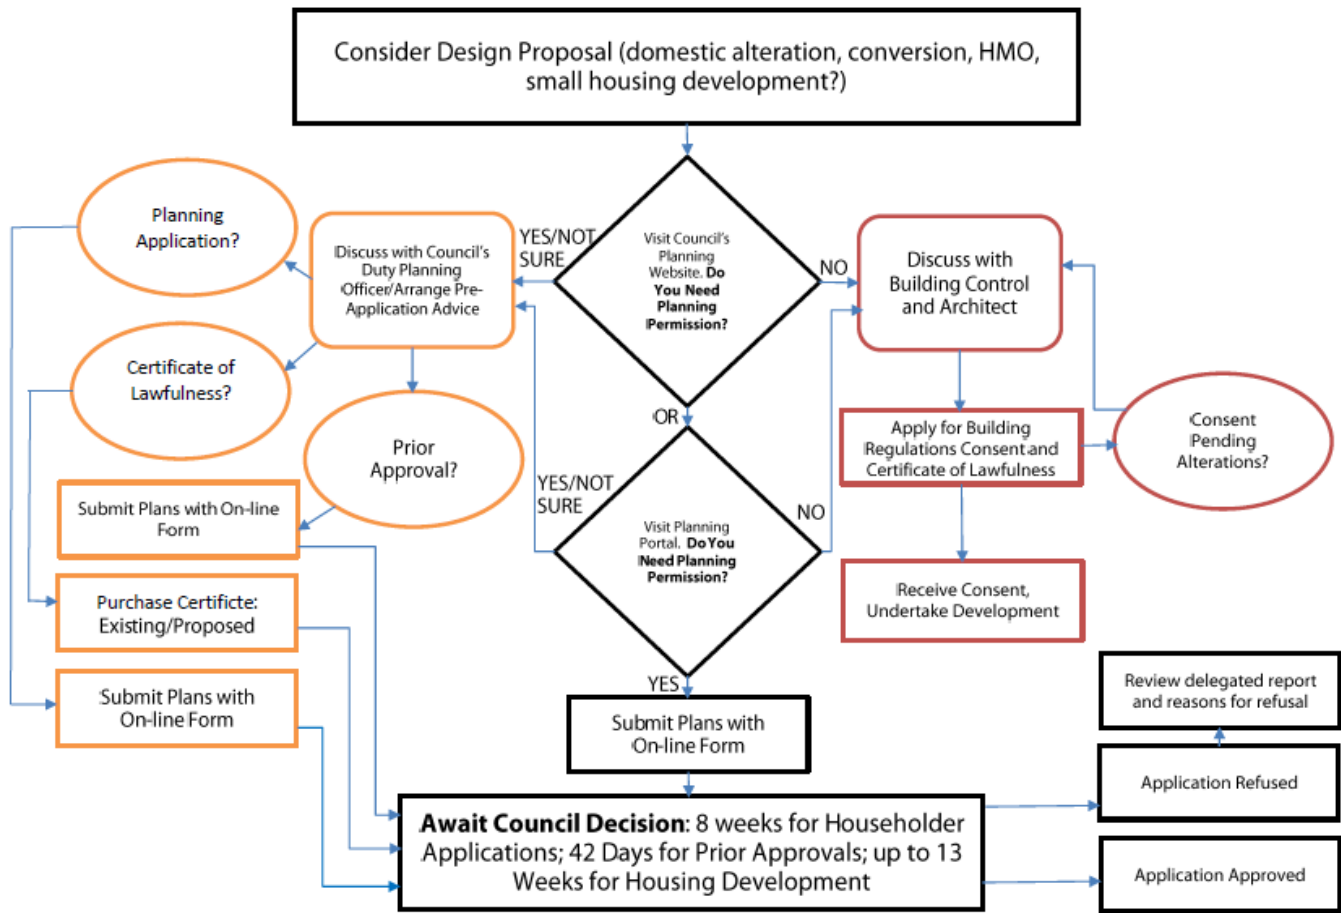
Consider Design Proposal (domestic alteration, conversion, HMO, small housing development?)

Planning Application?

Discuss with Council's Duty Planning Officer/Arrange Pre-Application Advice

YES/NOT SURE

Visit Council's Planning Website. **Do You Need Planning Permission?**

NO

Discuss with Building Control and Architect

Certificate of Lawfulness?

Prior Approval?

OR

Apply for Building Regulations Consent and Certificate of Lawfulness

Consent Pending Alterations?

Submit Plans with On-line Form

YES/NOT SURE

Visit Planning Portal. **Do You Need Planning Permission?**

NO

Purchase Certificte: Existing/Proposed

Receive Consent, Undertake Development

Submit Plans with On-line Form

YES

Submit Plans with On-line Form

Review delegated report and reasons for refusal

Application Refused

**Await Council Decision**: 8 weeks for Householder Applications; 42 Days for Prior Approvals; up to 13 Weeks for Housing Development

Application Approved